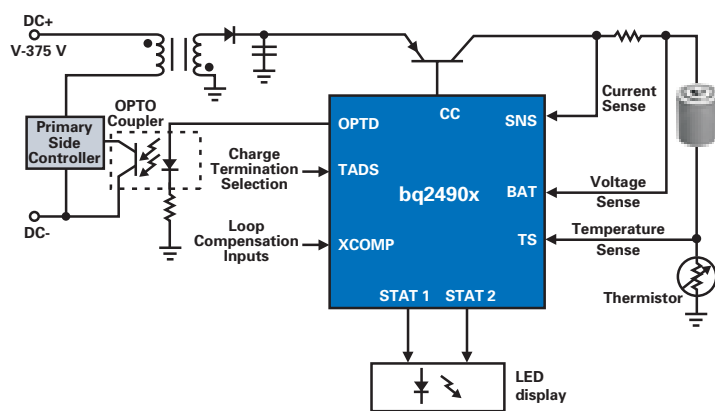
DC+
V-375 V

OPTO
Coupler

Primary
Side
Controller

DC-

OPTD

CC

SNS

Current
Sense

Charge
Termination
Selection

TADS

bq2490x

BAT

Voltage
Sense

Loop
Compensation
Inputs

XCOMP

TS

Temperature
Sense

Thermistor

STAT 1

STAT 2

LED
display